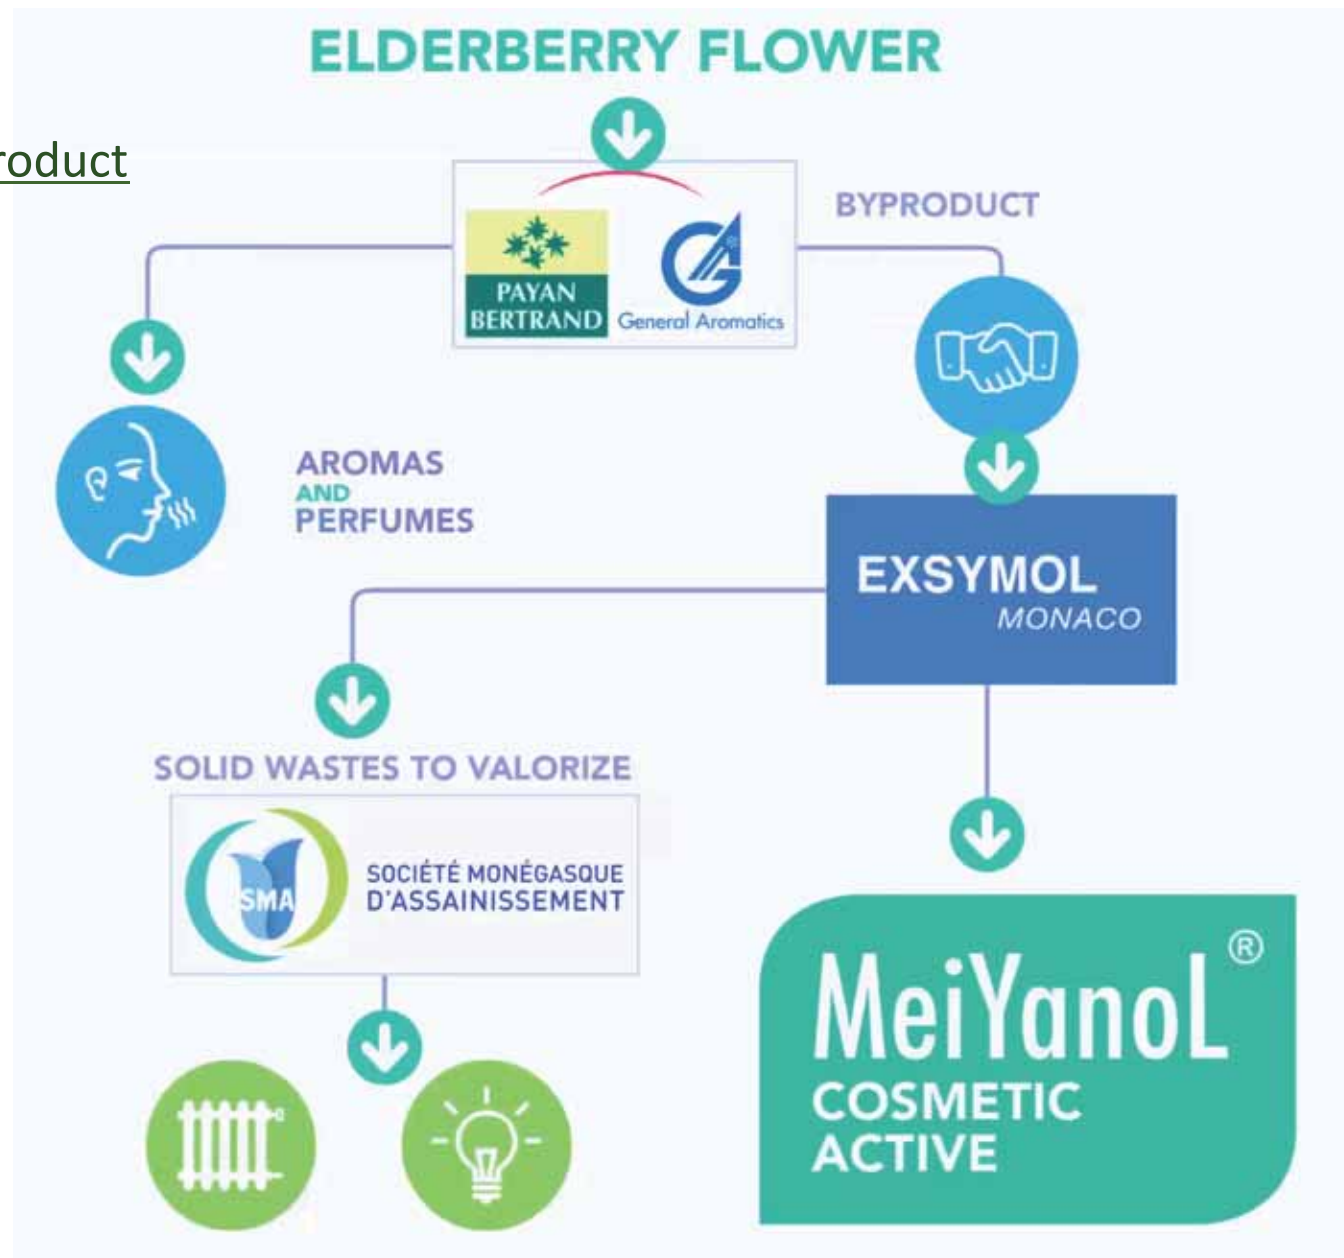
roduct

ELDERBERRY FLOWER

PAYAN BERTRAND

General Aromatics

BYPRODUCT

AROMAS AND PERFUMES

EXSYMOL MONACO

SOLID WASTES TO VALORIZE

SMA

SOCIÉTÉ MONÉGASQUE D'ASSAINISSEMENT

MeiYanoL®
COSMETIC ACTIVE